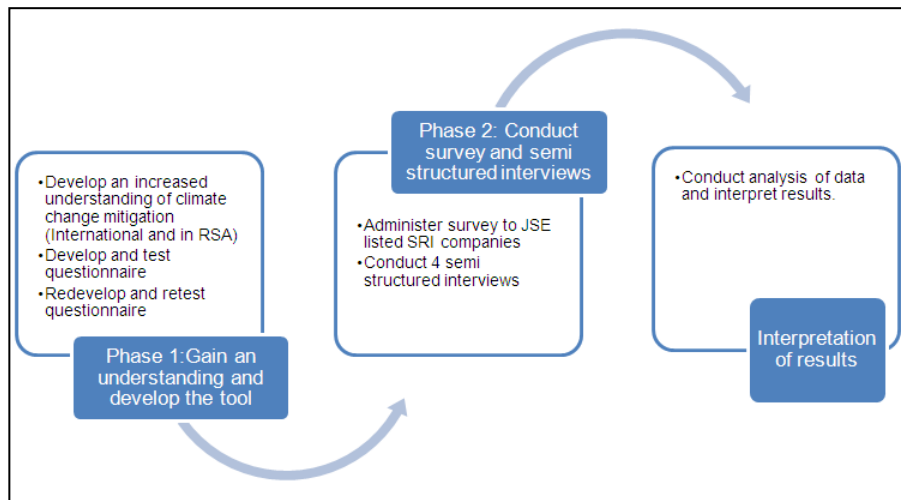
Phase 2: Conduct survey and semi structured interviews

•Develop an increased understanding of climate change mitigation (International and in RSA)
•Develop and test questionnaire
•Redevelop and retest questionnaire

Phase 1:Gain an understanding and develop the tool

•Administer survey to JSE listed SRI companies
•Conduct 4 semi structured interviews

•Conduct analysis of data and interpret results.

Interpretation of results